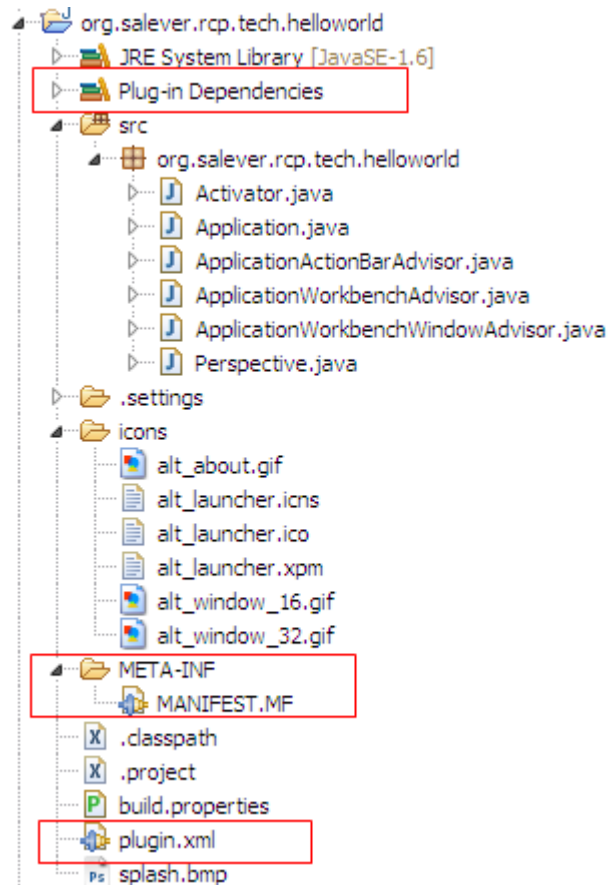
org.salever.rcp.tech.helloworld
JRE System Library [JavaSE-1.6]
Plug-in Dependencies
src
org.salever.rcp.tech.helloworld
Activator.java
Application.java
ApplicationActionBarAdvisor.java
ApplicationWorkbenchAdvisor.java
ApplicationWorkbenchWindowAdvisor.java
Perspective.java
.settings
icons
alt_about.gif
alt_launcher.icns
alt_launcher.ico
alt_launcher.xpm
alt_window_16.gif
alt_window_32.gif
META-INF
MANIFEST.MF
.classpath
.project
build.properties
plugin.xml
splash.bmp